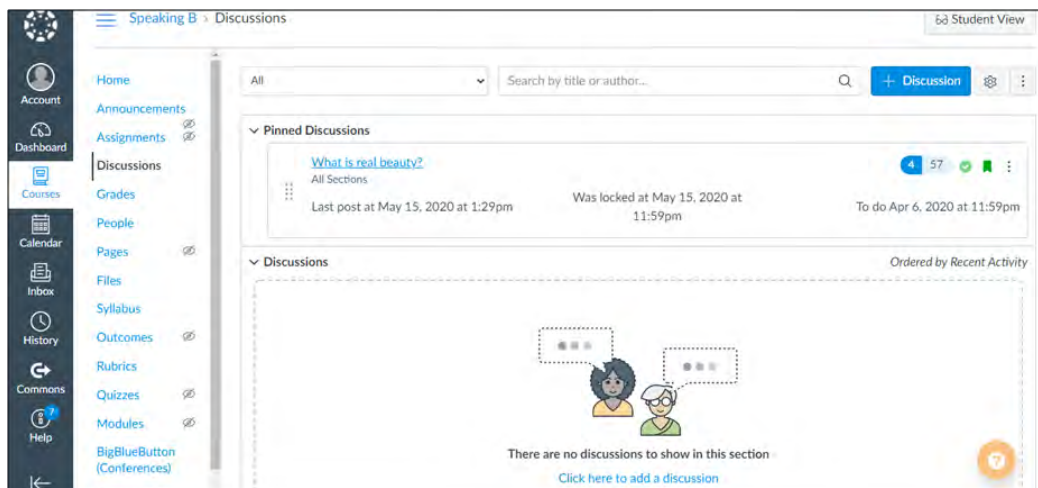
Speaking B > Discussions

Student View

Account
Dashboard
Courses
Calendar
Inbox
History
Commons
7
Help

Home
Announcements
Assignments
Discussions
Grades
People
Pages
Files
Syllabus
Outcomes
Rubrics
Quizzes
Modules
BigBlueButton (Conferences)

All

Search by title or author...

+ Discussion

Pinned Discussions

What is real beauty?
All Sections
Last post at May 15, 2020 at 1:29pm

Was locked at May 15, 2020 at 11:59pm

4 57

To do Apr 6, 2020 at 11:59pm

Discussions

Ordered by Recent Activity

There are no discussions to show in this section

Click here to add a discussion